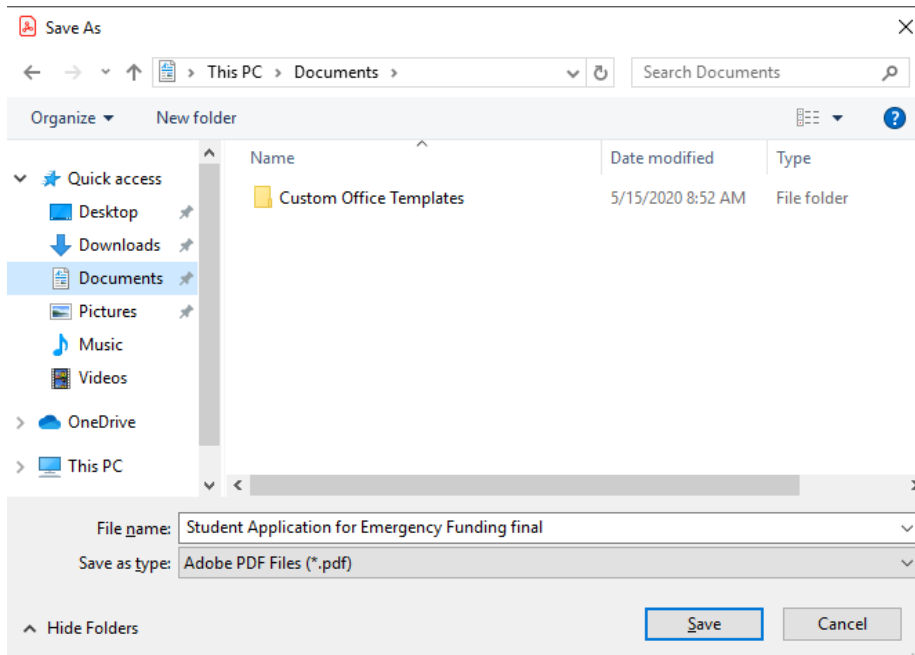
Save As

This PC > Documents >

Search Documents

Organize ▾

New folder

Quick access

Desktop

Downloads

Documents

Pictures

Music

Videos

OneDrive

This PC

| Name | Date modified | Type |
|---|---|---|
| Custom Office Templates | 5/15/2020 8:52 AM | File folder |

File name: Student Application for Emergency Funding final

Save as type: Adobe PDF Files (*.pdf)

Hide Folders

Save

Cancel